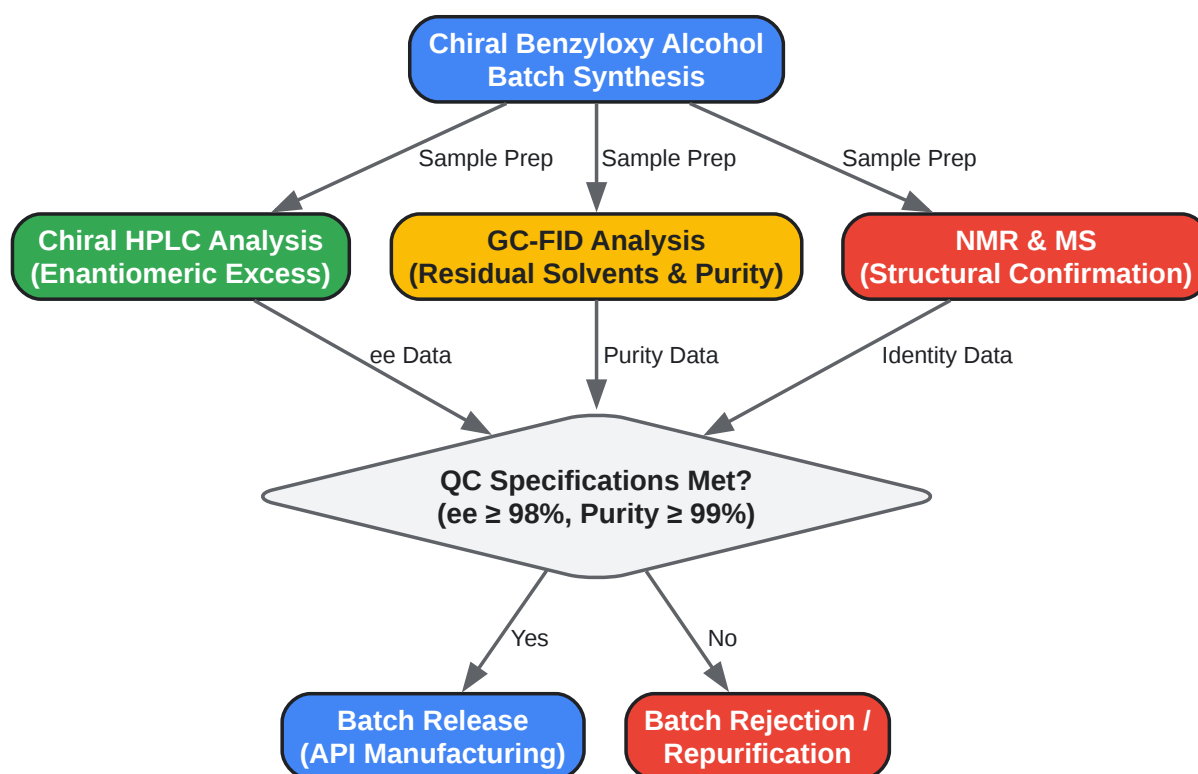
Chiral Benzyloxy Alcohol Batch Synthesis

Sample Prep

Sample Prep

Sample Prep

Chiral HPLC Analysis (Enantiomeric Excess)

GC-FID Analysis (Residual Solvents & Purity)

NMR & MS (Structural Confirmation)

ee Data

Purity Data

Identity Data

QC Specifications Met? (ee ≥ 98%, Purity ≥ 99%)

Yes

No

Batch Release (API Manufacturing)

Batch Rejection / Repurification